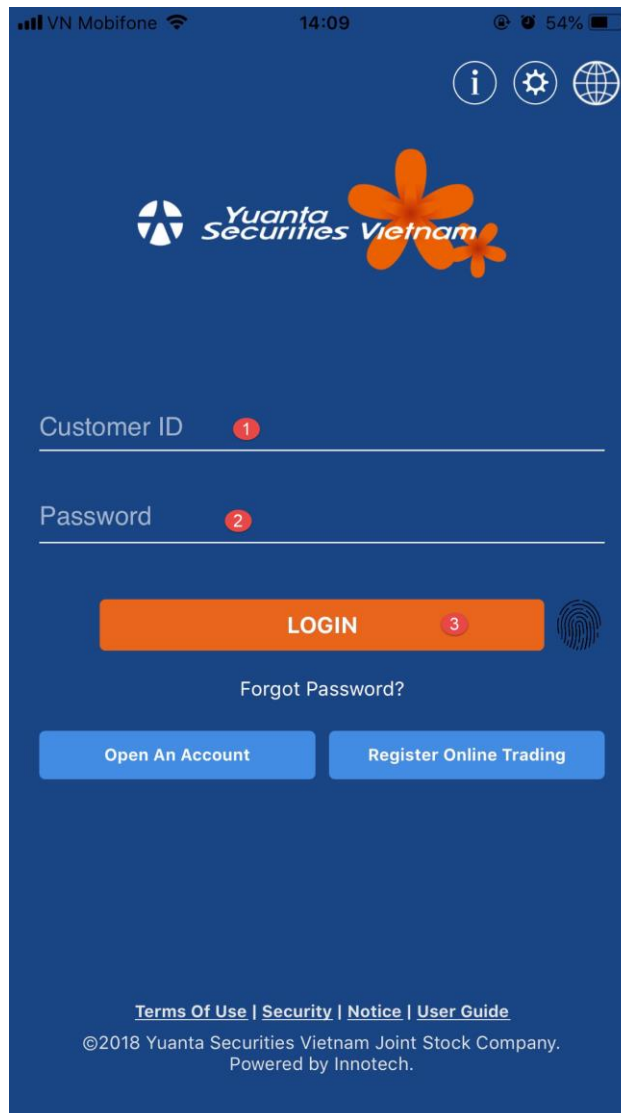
VN Mobifone 14:09 54%

i

Yuanta Securities Vietnam

Customer ID 1

Password 2

LOGIN 3

Forgot Password?

Open An Account

Register Online Trading

Terms Of Use | Security | Notice | User Guide
©2018 Yuanta Securities Vietnam Joint Stock Company. Powered by Innotech.